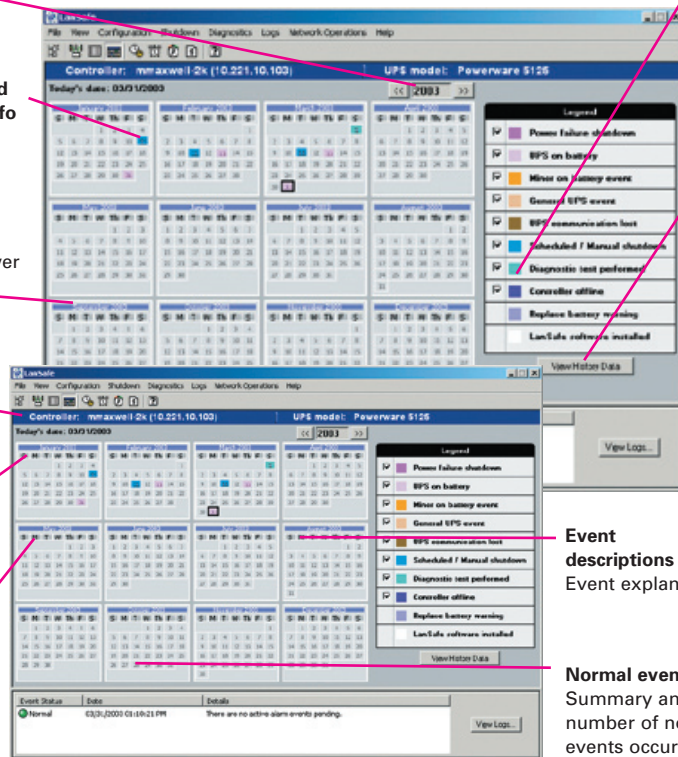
LanSafe

File View Configuration Shutdown Diagnostics Logs Network Operations Help

Controller: mmaxwell-2k (10.221.10.103)

UPS model: Powerware 5125

Today's date: 03/31/2003

<< 2003 >>

d
fo

ver

Legend

Power failure shutdown

UPS on battery

Minor on battery event

General UPS event

UPS communication lost

Scheduled / Manual shutdown

Diagnostic test performed

Controller offline

Replace battery warning

LanSafe software installed

View History Data

LanSafe

File View Configuration Shutdown Diagnostics Logs Network Operations Help

Controller: mmaxwell-2k (10.221.10.103)

UPS model: Powerware 5125

Today's date: 03/31/2003

<< 2003 >>

Legend

Power failure shutdown

UPS on battery

Minor on battery event

General UPS event

UPS communication lost

Scheduled / Manual shutdown

Diagnostic test performed

Controller offline

Replace battery warning

LanSafe software installed

View History Data

View Logs...

| Event Status | Date | Details |
|---|---|---|
| Normal | 03/31/2003 03:18:21 PM | There are no active alarm events pending. |

View Logs...

Event descriptions
Event explan

Normal even
Summary an
number of n
events occur